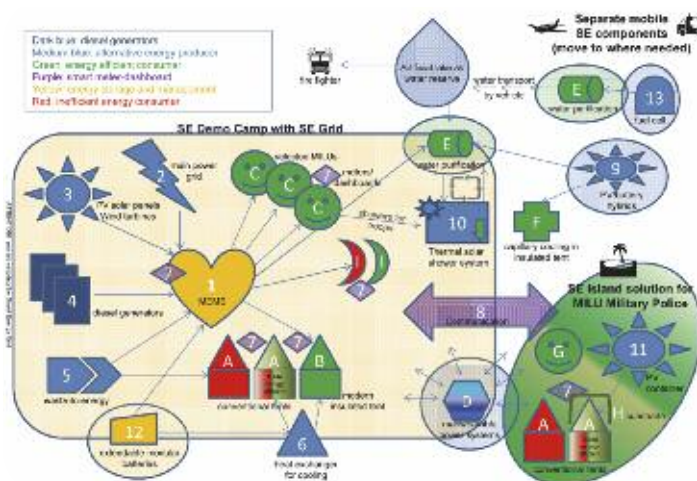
Dark blue: diesel generators
Medium blue: alternative energy producer
Green: energy efficient consumer
Purple: smart meter-dashboard
Yellow: energy storage and management
Red: inefficient energy consumer

Separate mobile SE components (move to where needed)

fire fighter

Air humidity to water reserve

water transport by vehicle

E
water purification

13
fuel cell

SE Demo Camp with SE Grid

3
PV solar panels
Wind turbines

2
main power grid

C
C
C
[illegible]

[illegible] dashboard

E
water purification

10
Thermal solar shower system

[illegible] for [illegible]

9
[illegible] hybrid

F
capillary cooling in insulated tent

4
diesel generators

1
MGMS

8
Communication

SE Island solution for MILU Military Police

G

11
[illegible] container

5
waste to energy

A
A
B

conventional tents

modern insulated tent

D
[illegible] water systems

A
A
H

conventional tents

12
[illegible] batteries

6
Heat exchanger for cooling